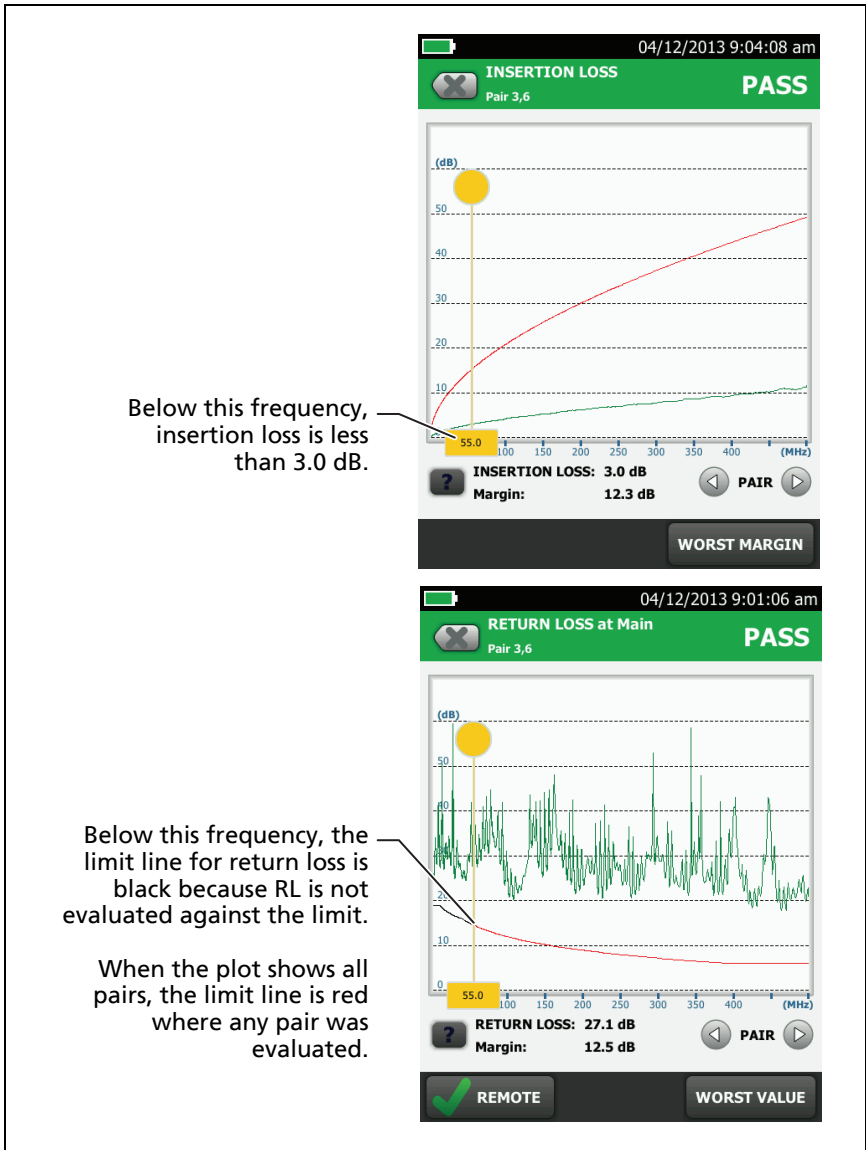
04/12/2013 9:04:08 am

INSERTION LOSS
Pair 3,6

PASS

(dB)
50
40
30
20
10

55.0
100 150 200 250 300 350 400 (MHz)

Below this frequency, insertion loss is less than 3.0 dB.

INSERTION LOSS: 3.0 dB
Margin: 12.3 dB

PAIR

WORST MARGIN

04/12/2013 9:01:06 am

RETURN LOSS at Main
Pair 3,6

PASS

(dB)
50
40
20
10
0

55.0
100 150 200 250 300 350 400 (MHz)

Below this frequency, the limit line for return loss is black because RL is not evaluated against the limit.

When the plot shows all pairs, the limit line is red where any pair was evaluated.

RETURN LOSS: 27.1 dB
Margin: 12.5 dB

PAIR

REMOTE

WORST VALUE